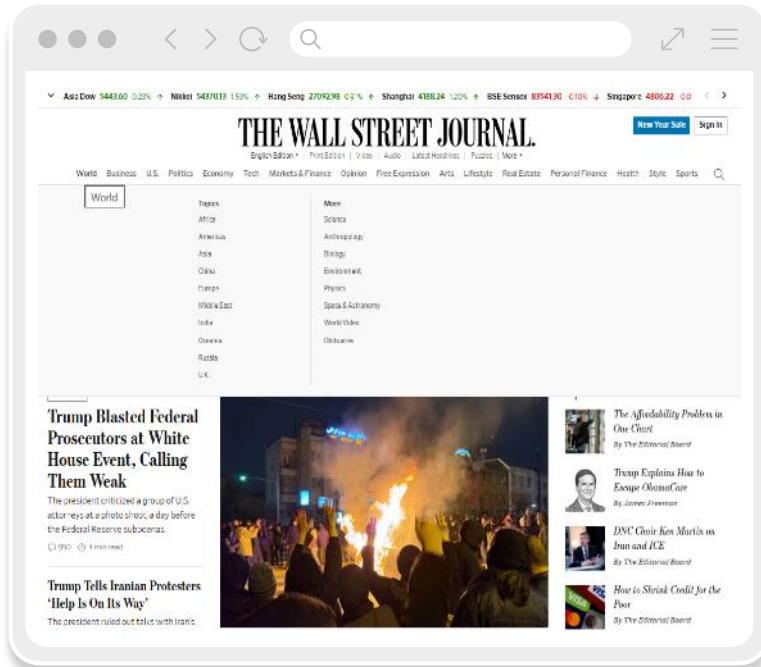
Asia Dow 5443.60 0.23% ↑ Nikkei 54370.13 1.53% ↑ Hang Seng 27092.98 0.9% ↑ Shanghai 4138.24 1.20% ↑ BSE Sensex 83141.30 0.10% ↓ Singapore 4806.22 0.0

THE WALL STREET JOURNAL.

New Year Sale Sign In

English Edition | Print Edition | Video | Audio | Latest Headlines | Puzzles | More

World Business U.S. Politics Economy Tech Markets & Finance Opinion Free Expression Arts Lifestyle Real Estate Personal Finance Health Style Sports

World

Topics
Africa
Americas
Asia
China
Europe
Middle East
India
Oceania
Russia
U.K.

More
Science
Anthropology
Biology
Environment
Physics
Space & Astronomy
World Video
Obituaries

Trump Blasted Federal Prosecutors at White House Event, Calling Them Weak

The president criticized a group of U.S. attorneys at a photo shoot, a day before the Federal Reserve subpoenas.

990 4 min read

Trump Tells Iranian Protesters 'Help Is On Its Way'

The president ruled out talks with Iran's

The Affordability Problem in One Chart
By The Editorial Board

Trump Explains How to Escape ObamaCare
By James Freeman

DNC Chair Ken Martin on Iran and ICE
By The Editorial Board

How to Shrink Credit for the Poor
By The Editorial Board